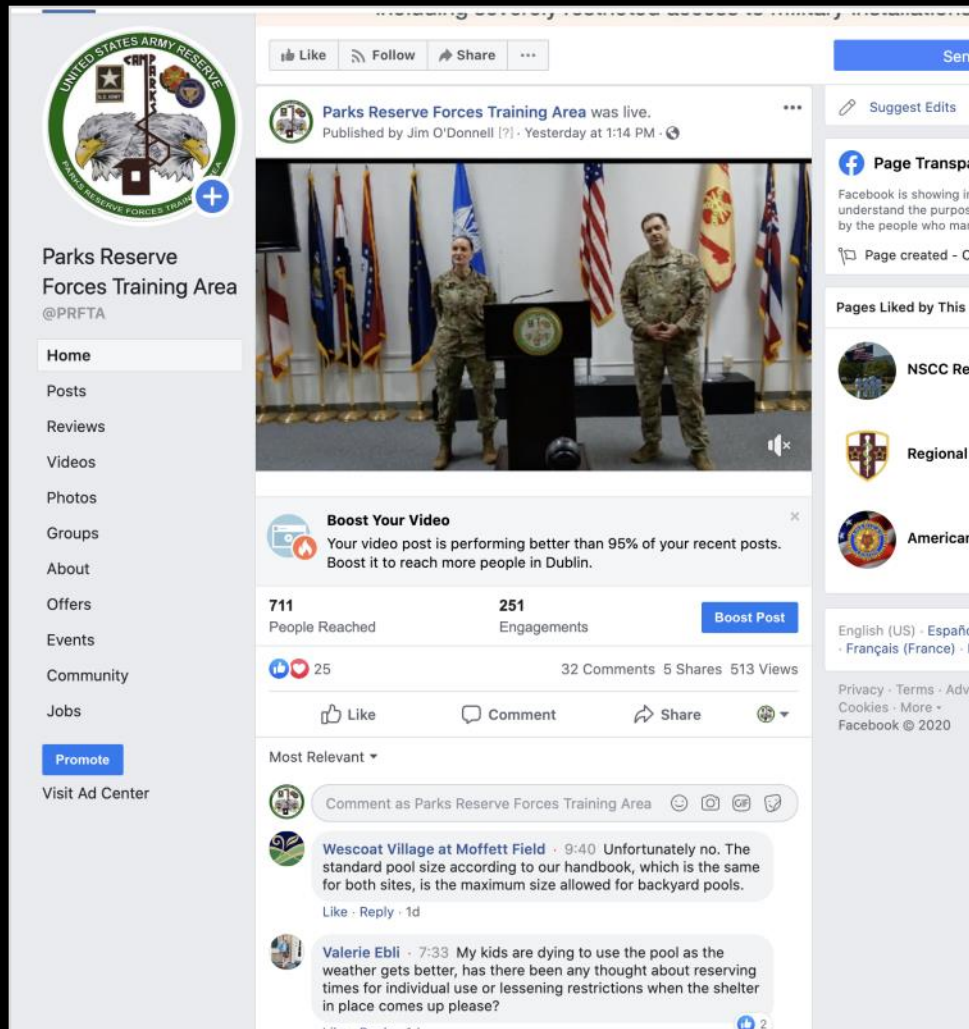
including severely restricted access to military installations

UNITED STATES ARMY RESERVE
PARKS RESERVE FORCES TRAINING AREA
CAMP PARKS
U.S. ARMY

Parks Reserve Forces Training Area
@PRFTA

Home
Posts
Reviews
Videos
Photos
Groups
About
Offers
Events
Community
Jobs

Promote
Visit Ad Center

Like Follow Share ···

Parks Reserve Forces Training Area was live.
Published by Jim O'Donnell [?] · Yesterday at 1:14 PM ·

Boost Your Video
Your video post is performing better than 95% of your recent posts. Boost it to reach more people in Dublin.

711
People Reached

251
Engagements

Boost Post

25

32 Comments 5 Shares 513 Views

Like Comment Share

Most Relevant

Comment as Parks Reserve Forces Training Area

Wescoat Village at Moffett Field · 9:40 Unfortunately no. The standard pool size according to our handbook, which is the same for both sites, is the maximum size allowed for backyard pools.
Like · Reply · 1d

Valerie Ebli · 7:33 My kids are dying to use the pool as the weather gets better, has there been any thought about reserving times for individual use or lessening restrictions when the shelter in place comes up please?
2

Sen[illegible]

Suggest Edits

Page Transpa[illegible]
Facebook is showing i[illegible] understand the purpos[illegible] by the people who ma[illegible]
Page created - C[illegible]

Pages Liked by This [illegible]

NSCC Re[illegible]

Regional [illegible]

American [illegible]

English (US) · Españ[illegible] · Français (France) · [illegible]

Privacy · Terms · Adv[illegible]
Cookies · More
Facebook © 2020